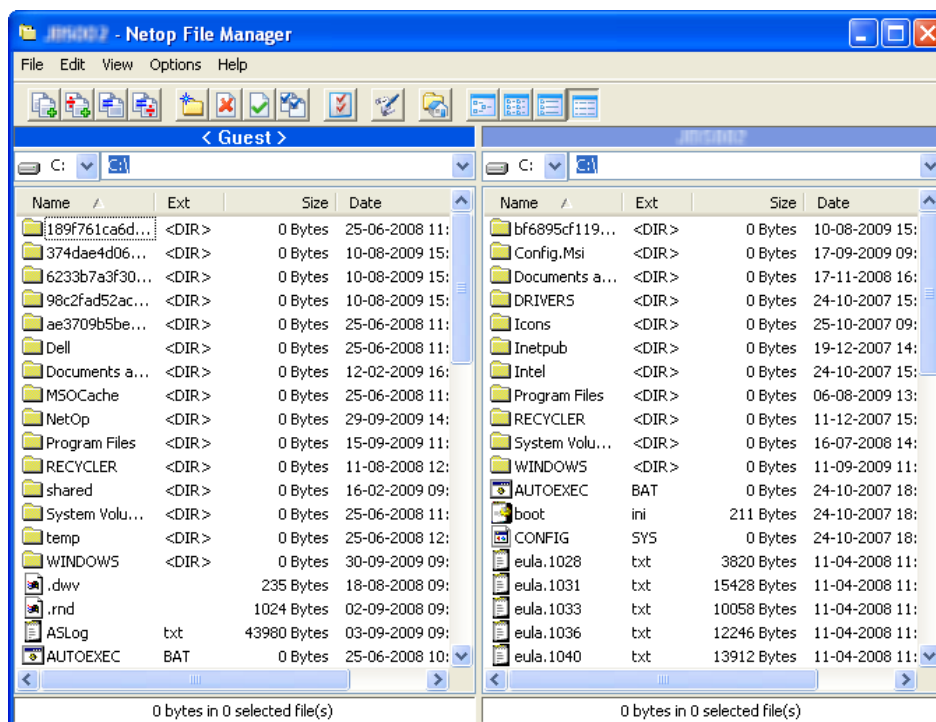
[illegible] - Netop File Manager

File Edit View Options Help

< Guest >

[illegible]

C: C:\

C: C:\

| Name | Ext | Size | Date |
|---|---|---|---|
| 189f761ca6d... | <DIR> | 0 Bytes | 25-06-2008 11: |
| 374dae4d06... | <DIR> | 0 Bytes | 10-08-2009 15: |
| 6233b7a3f30... | <DIR> | 0 Bytes | 10-08-2009 15: |
| 98c2fad52ac... | <DIR> | 0 Bytes | 10-08-2009 15: |
| ae3709b5be... | <DIR> | 0 Bytes | 25-06-2008 11: |
| Dell | <DIR> | 0 Bytes | 25-06-2008 11: |
| Documents a... | <DIR> | 0 Bytes | 12-02-2009 16: |
| MSOCache | <DIR> | 0 Bytes | 25-06-2008 11: |
| NetOp | <DIR> | 0 Bytes | 29-09-2009 14: |
| Program Files | <DIR> | 0 Bytes | 15-09-2009 11: |
| RECYCLER | <DIR> | 0 Bytes | 11-08-2008 12: |
| shared | <DIR> | 0 Bytes | 16-02-2009 09: |
| System Volu... | <DIR> | 0 Bytes | 25-06-2008 11: |
| temp | <DIR> | 0 Bytes | 25-06-2008 12: |
| WINDOWS | <DIR> | 0 Bytes | 30-09-2009 09: |
| .dwv | | 235 Bytes | 18-08-2008 09: |
| .rnd | | 1024 Bytes | 02-09-2008 09: |
| ASLog | txt | 43980 Bytes | 03-09-2009 09: |
| AUTOEXEC | BAT | 0 Bytes | 25-06-2008 10: |

| Name | Ext | Size | Date |
|---|---|---|---|
| bf6895cf119... | <DIR> | 0 Bytes | 10-08-2009 15: |
| Config.Msi | <DIR> | 0 Bytes | 17-09-2009 09: |
| Documents a... | <DIR> | 0 Bytes | 17-11-2008 16: |
| DRIVERS | <DIR> | 0 Bytes | 24-10-2007 15: |
| Icons | <DIR> | 0 Bytes | 25-10-2007 09: |
| Inetpub | <DIR> | 0 Bytes | 19-12-2007 14: |
| Intel | <DIR> | 0 Bytes | 24-10-2007 15: |
| Program Files | <DIR> | 0 Bytes | 06-08-2009 13: |
| RECYCLER | <DIR> | 0 Bytes | 11-12-2007 15: |
| System Volu... | <DIR> | 0 Bytes | 16-07-2008 14: |
| WINDOWS | <DIR> | 0 Bytes | 11-09-2009 11: |
| AUTOEXEC | BAT | 0 Bytes | 24-10-2007 18: |
| boot | ini | 211 Bytes | 24-10-2007 18: |
| CONFIG | SYS | 0 Bytes | 24-10-2007 18: |
| eula.1028 | txt | 3820 Bytes | 11-04-2008 11: |
| eula.1031 | txt | 15428 Bytes | 11-04-2008 11: |
| eula.1033 | txt | 10058 Bytes | 11-04-2008 11: |
| eula.1036 | txt | 12246 Bytes | 11-04-2008 11: |
| eula.1040 | txt | 13912 Bytes | 11-04-2008 11: |

0 bytes in 0 selected file(s)

0 bytes in 0 selected file(s)